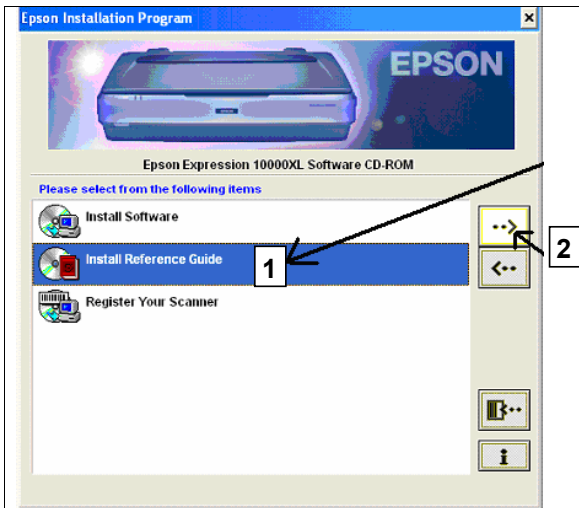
Epson Installation Program

EPSON

Epson Expression 10000XL Software CD-ROM

Please select from the following items

Install Software

Install Reference Guide

Register Your Scanner

1

2

-->

<--

i